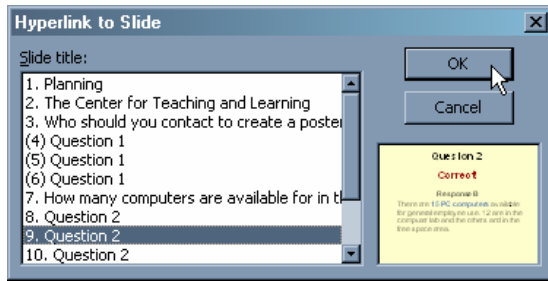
Hyperlink to Slide

Slide title:

1. Planning
2. The Center for Teaching and Learning
3. Who should you contact to create a poster
(4) Question 1
(5) Question 1
(6) Question 1
7. How many computers are available for in t
8. Question 2
9. Question 2
10. Question 2

OK

Cancel

Question 2

Correct

Response B

There are 15 PC computers available for general employee use. 12 are in the computer lab and the others are in the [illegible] area.